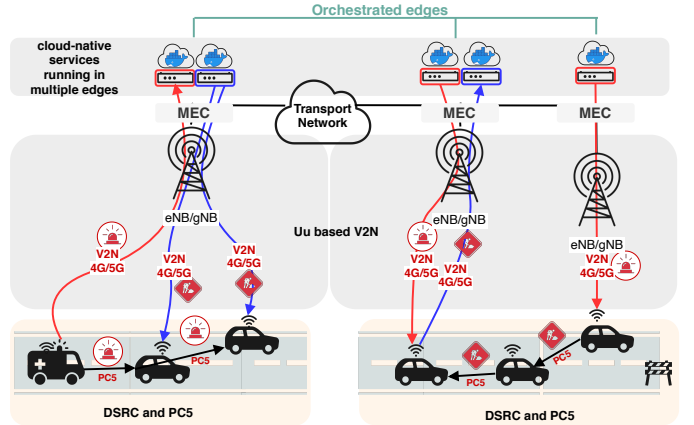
Orchestrated edges

cloud-native services running in multiple edges

MEC

Transport Network

MEC

MEC

eNB/gNB

Uu based V2N

eNB/gNB

eNB/gNB

V2N 4G/5G

V2N 4G/5G

V2N 4G/5G

V2N 4G/5G

V2N 4G/5G

V2N 4G/5G

PC5

PC5

PC5

PC5

DSRC and PC5

DSRC and PC5